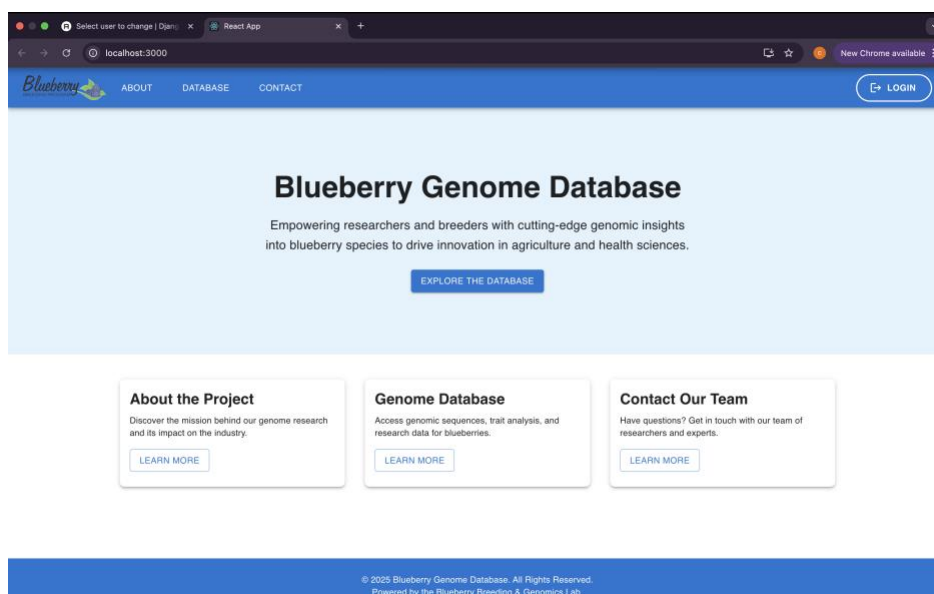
Select user to change | Djang ×
React App ×
+
localhost:3000
New Chrome available

Blueberry
ABOUT
DATABASE
CONTACT
LOGIN

Blueberry Genome Database

Empowering researchers and breeders with cutting-edge genomic insights into blueberry species to drive innovation in agriculture and health sciences.

EXPLORE THE DATABASE

About the Project

Discover the mission behind our genome research and its impact on the industry.

LEARN MORE

Genome Database

Access genomic sequences, trait analysis, and research data for blueberries.

LEARN MORE

Contact Our Team

Have questions? Get in touch with our team of researchers and experts.

LEARN MORE

© 2025 Blueberry Genome Database. All Rights Reserved.
Powered by the Blueberry Breeding & Genomics Lab.